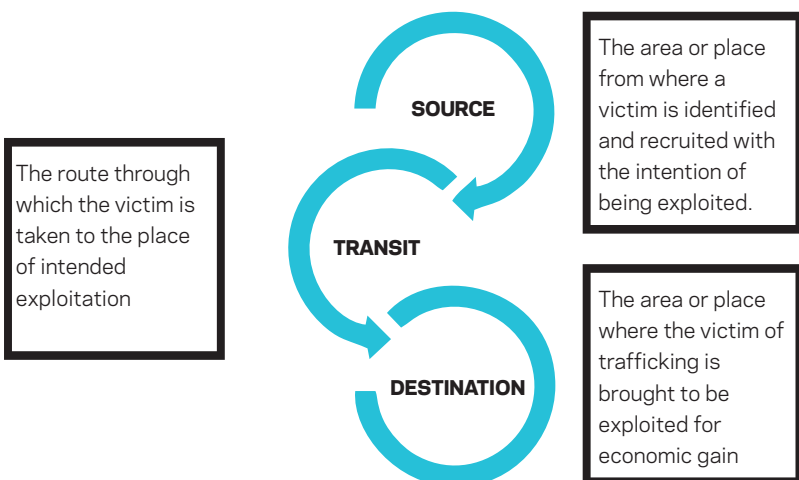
SOURCE

The area or place from where a victim is identified and recruited with the intention of being exploited.

The route through which the victim is taken to the place of intended exploitation

TRANSIT

DESTINATION

The area or place where the victim of trafficking is brought to be exploited for economic gain